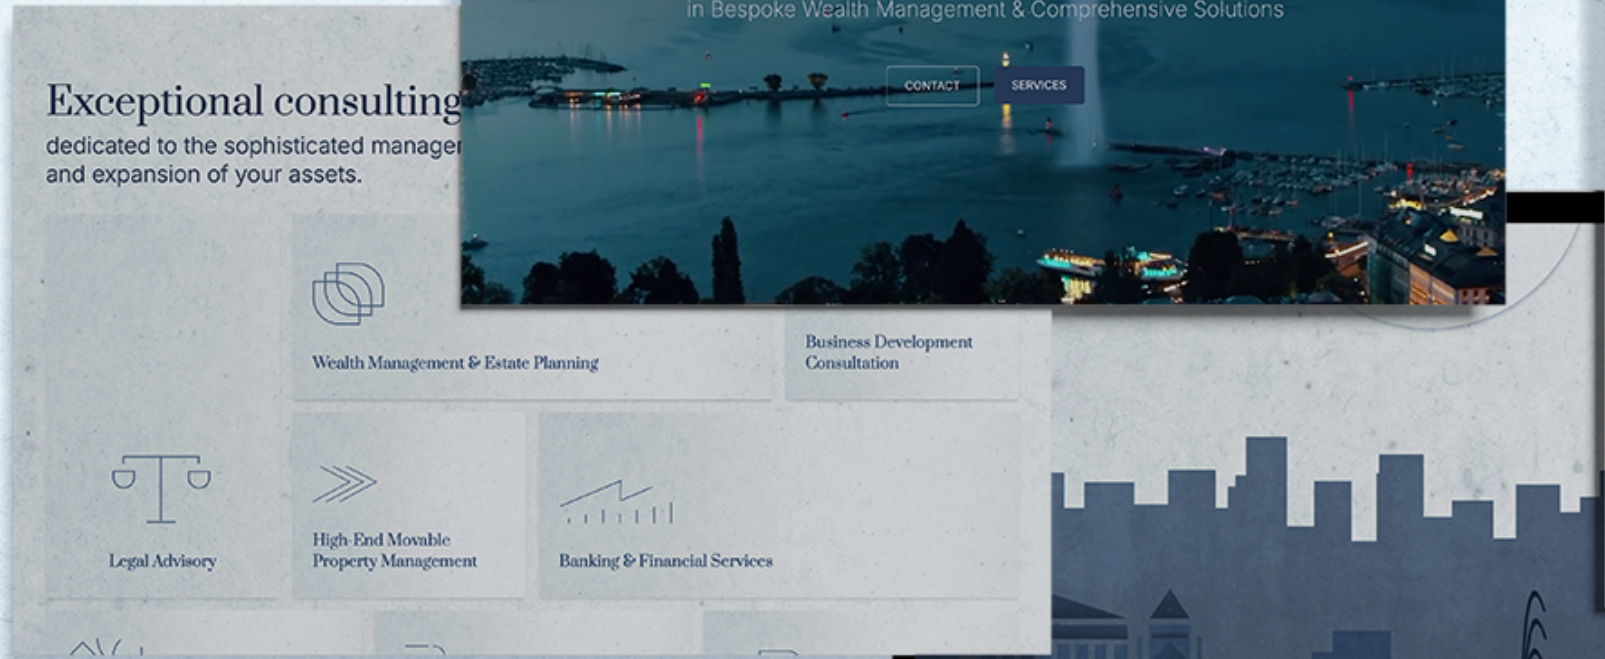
in Bespoke Wealth Management & Comprehensive Solutions

CONTACT SERVICES

Exceptional consulting

dedicated to the sophisticated manage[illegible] and expansion of your assets.

Wealth Management & Estate Planning

Business Development Consultation

Legal Advisory

High-End Movable Property Management

Banking & Financial Services